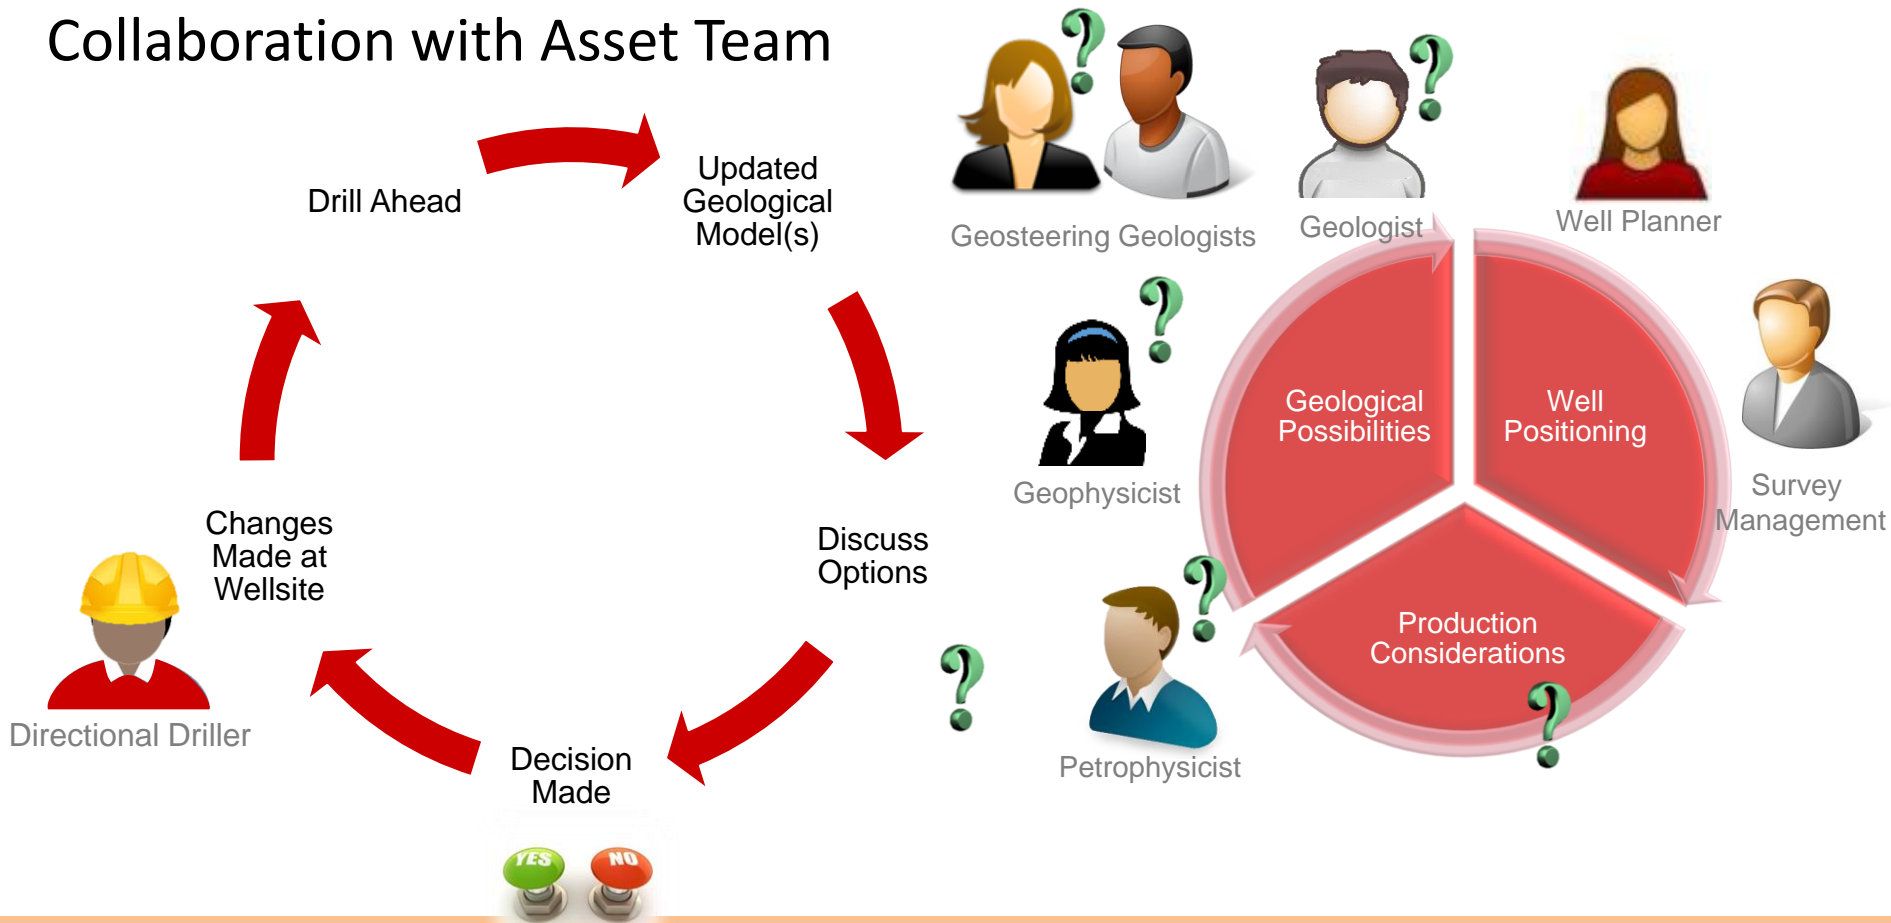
Collaboration with Asset Team

Drill Ahead

Updated Geological Model(s)

Discuss Options

Decision Made

YES

NO

Changes Made at Wellsite

Directional Driller

Geosteering Geologists

Geologist

Well Planner

Geophysicist

Survey Management

Petrophysicist

Geological Possibilities

Well Positioning

Production Considerations